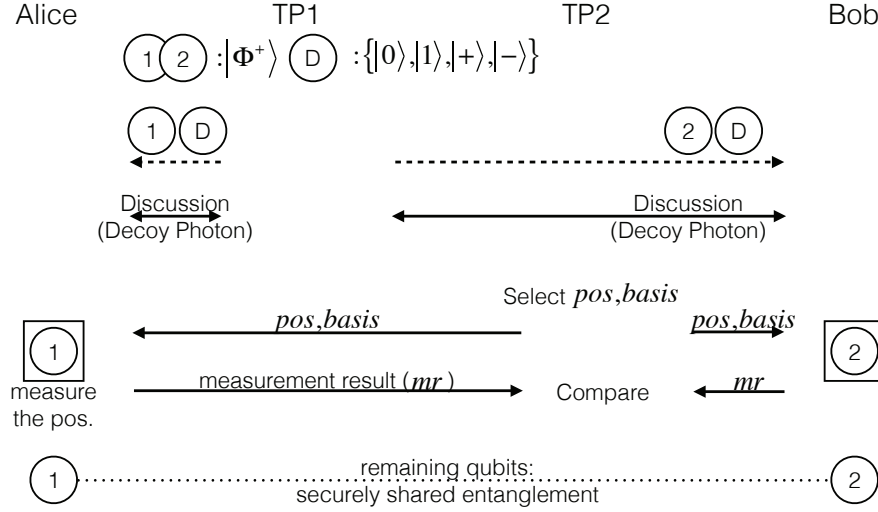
Alice TP1 TP2 Bob

1 2 : $|\Phi^+\rangle$ D : $\{|0\rangle, |1\rangle, |+\rangle, |-\rangle\}$

1 D

2 D

Discussion (Decoy Photon)

Discussion (Decoy Photon)

Select $pos, basis$

$pos, basis$

$pos, basis$

1

2

measure the pos.

measurement result ($mr$)

Compare

$mr$

1

remaining qubits: securely shared entanglement

2